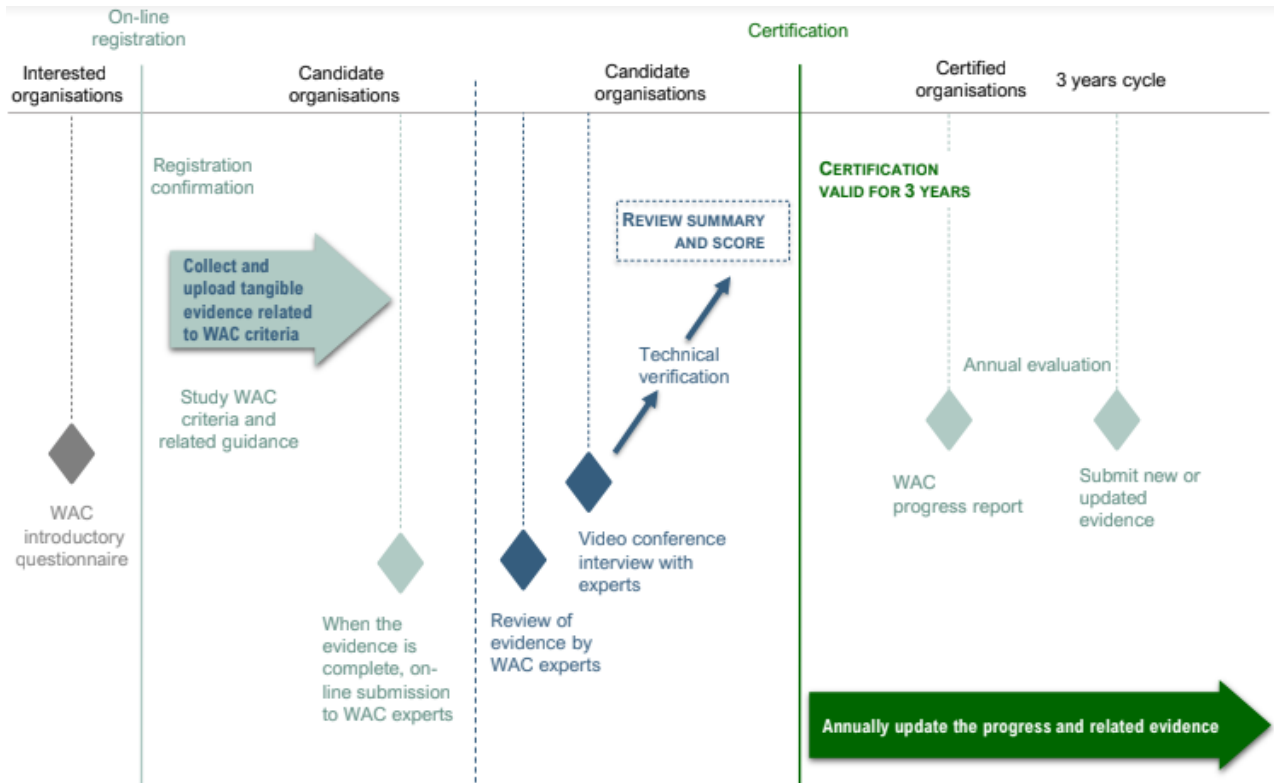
On-line registration

Certification

Interested organisations

Candidate organisations

Candidate organisations

Certified organisations

3 years cycle

Registration confirmation

Collect and upload tangible evidence related to WAC criteria

Study WAC criteria and related guidance

WAC introductory questionnaire

When the evidence is complete, on-line submission to WAC experts

Review of evidence by WAC experts

Video conference interview with experts

Technical verification

REVIEW SUMMARY AND SCORE

CERTIFICATION VALID FOR 3 YEARS

Annual evaluation

WAC progress report

Submit new or updated evidence

Annually update the progress and related evidence